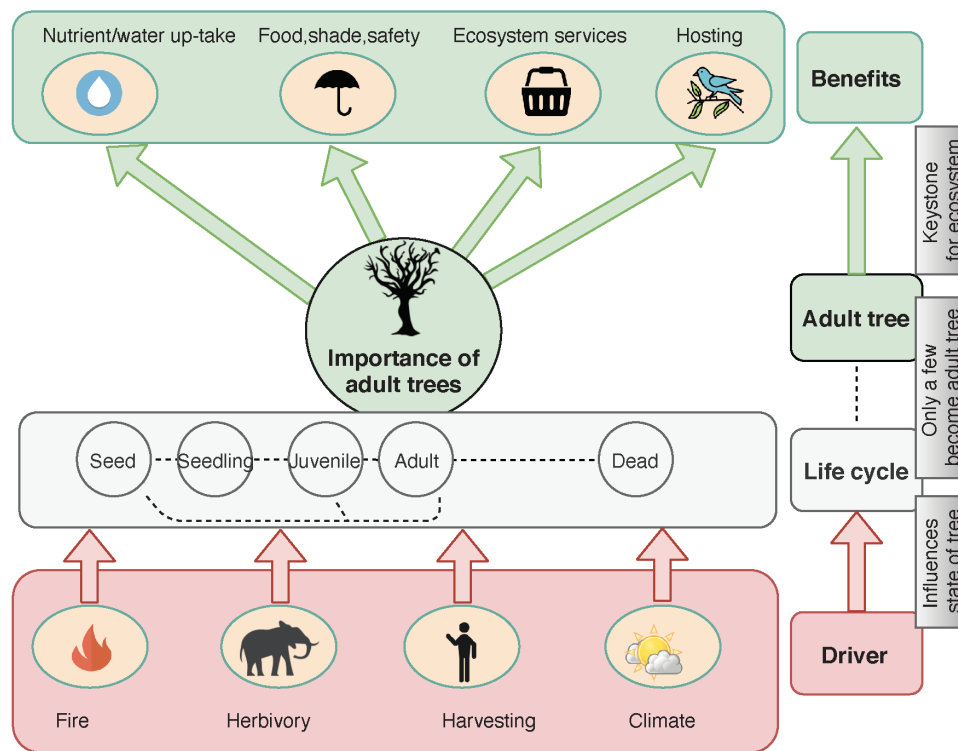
Nutrient/water up-take
Food,shade,safety
Ecosystem services
Hosting

Benefits

Keystone for ecosystem

Importance of adult trees

Adult tree

Only a few become adult tree

Seed
Seedling
Juvenile
Adult
Dead

Life cycle

Influences state of tree

Fire
Herbivory
Harvesting
Climate

Driver